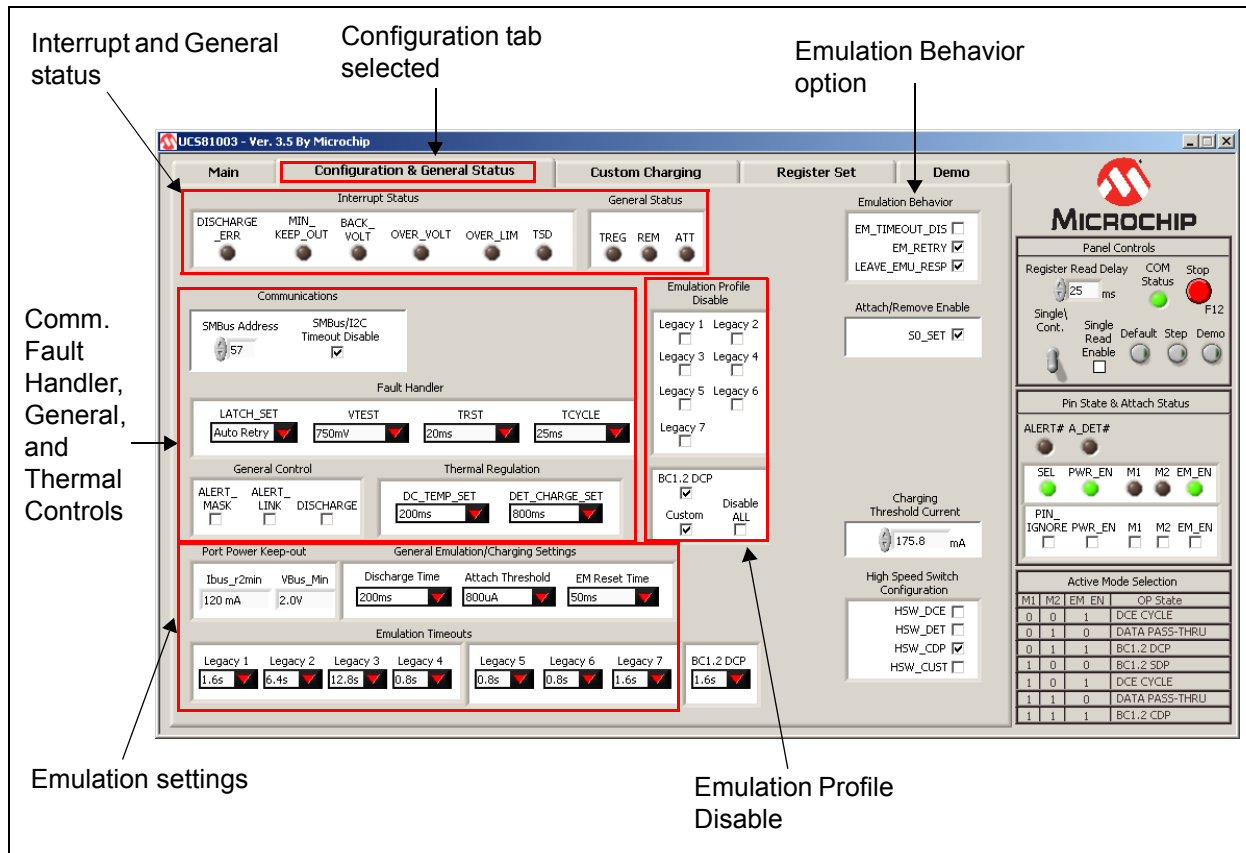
Interrupt and General status

Configuration tab selected

Emulation Behavior option

UCS81003 - Ver. 3.5 By Microchip

Main | Configuration & General Status | Custom Charging | Register Set | Demo

Interrupt Status
DISCHARGE_ERR MIN_KEEP_OUT BACK_VOLT OVER_VOLT OVER_LIM TSD

General Status
TREG REM ATT

Emulation Behavior
EM_TIMEOUT_DIS
EM_RETRY
LEAVE_EMU_RESP

MICROCHIP

Panel Controls
Register Read Delay 25 ms
COM Status
Stop F12
Single\ Cont.
Single Read Enable
Default Step Demo

Comm. Fault Handler, General, and Thermal Controls

Communications
SMBus Address 57
SMBus/I2C Timeout Disable

Fault Handler
LATCH_SET Auto Retry
VTEST 750mV
TRST 20ms
TCYCLE 25ms

General Control
ALERT_MASK ALERT_LINK DISCHARGE

Thermal Regulation
DC_TEMP_SET 200ms
DET_CHARGE_SET 800ms

Emulation Profile Disable
Legacy 1 Legacy 2
Legacy 3 Legacy 4
Legacy 5 Legacy 6
Legacy 7

BC1.2 DCP
Custom
Disable ALL

Attach/Remove Enable
S0_SET

Pin State & Attach Status
ALERT# A_DET#
SEL PWR_EN M1 M2 EM_EN
PIN_IGNORE PWR_EN M1 M2 EM_EN

Charging Threshold Current
175.8 mA

High Speed Switch Configuration
HSW_DCE
HSW_DET
HSW_CDP
HSW_CUST

Port Power Keep-out
Ibus_r2min 120 mA
VBus_Min 2.0V

General Emulation/Charging Settings
Discharge Time 200ms
Attach Threshold 800uA
EM Reset Time 50ms

Emulation Timeouts
Legacy 1 1.6s
Legacy 2 6.4s
Legacy 3 12.8s
Legacy 4 0.8s
Legacy 5 0.8s
Legacy 6 0.8s
Legacy 7 1.6s
BC1.2 DCP 1.6s

Active Mode Selection

| M1 | M2 | EM_EN | OP State |
|---|---|---|---|
| 0 | 0 | 1 | DCE CYCLE |
| 0 | 1 | 0 | DATA PASS-THRU |
| 0 | 1 | 1 | BC1.2 DCP |
| 1 | 0 | 0 | BC1.2 SDP |
| 1 | 0 | 1 | DCE CYCLE |
| 1 | 1 | 0 | DATA PASS-THRU |
| 1 | 1 | 1 | BC1.2 CDP |

Emulation settings

Emulation Profile Disable